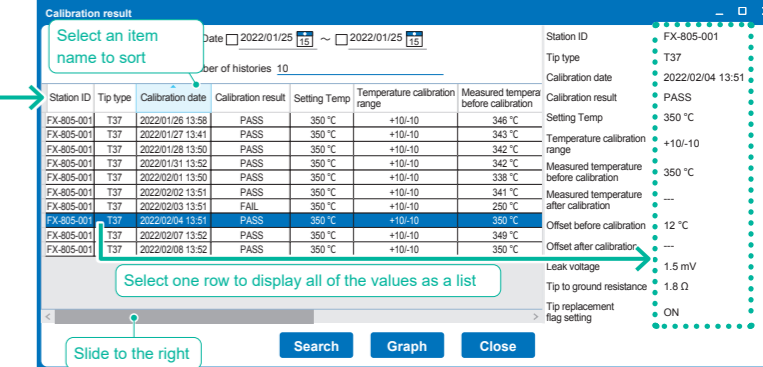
Calibration result

Select an item name to sort

Date 2022/01/25 15 ～ 2022/01/25 15

ber of histories 10

| Station ID | Tip type | Calibration date | Calibration result | Setting Temp | Temperature calibration range | Measured tempera before calibration |
|---|---|---|---|---|---|---|
| FX-805-001 | T37 | 2022/01/26 13:58 | PASS | 350 ℃ | +10/-10 | 346 ℃ |
| FX-805-001 | T37 | 2022/01/27 13:41 | PASS | 350 ℃ | +10/-10 | 343 ℃ |
| FX-805-001 | T37 | 2022/01/28 13:50 | PASS | 350 ℃ | +10/-10 | 342 ℃ |
| FX-805-001 | T37 | 2022/01/31 13:52 | PASS | 350 ℃ | +10/-10 | 342 ℃ |
| FX-805-001 | T37 | 2022/02/01 13:50 | PASS | 350 ℃ | +10/-10 | 338 ℃ |
| FX-805-001 | T37 | 2022/02/02 13:51 | PASS | 350 ℃ | +10/-10 | 341 ℃ |
| FX-805-001 | T37 | 2022/02/03 13:51 | FAIL | 350 ℃ | +10/-10 | 250 ℃ |
| FX-805-001 | T37 | 2022/02/04 13:51 | PASS | 350 ℃ | +10/-10 | 350 ℃ |
| FX-805-001 | T37 | 2022/02/07 13:52 | PASS | 350 ℃ | +10/-10 | 349 ℃ |
| FX-805-001 | T37 | 2022/02/08 13:52 | PASS | 350 ℃ | +10/-10 | 350 ℃ |

Select one row to display all of the values as a list

Slide to the right

Search Graph Close

| | |
|---|---|
| Station ID | FX-805-001 |
| Tip type | T37 |
| Calibration date | 2022/02/04 13:51 |
| Calibration result | PASS |
| Setting Temp | 350 ℃ |
| Temperature calibration range | +10/-10 |
| Measured temperature before calibration | 350 ℃ |
| Measured temperature after calibration | --- |
| Offset before calibration | 12 ℃ |
| Offset after calibration | --- |
| Leak voltage | 1.5 mV |
| Tip to ground resistance | 1.8 Ω |
| Tip replacement flag setting | ON |